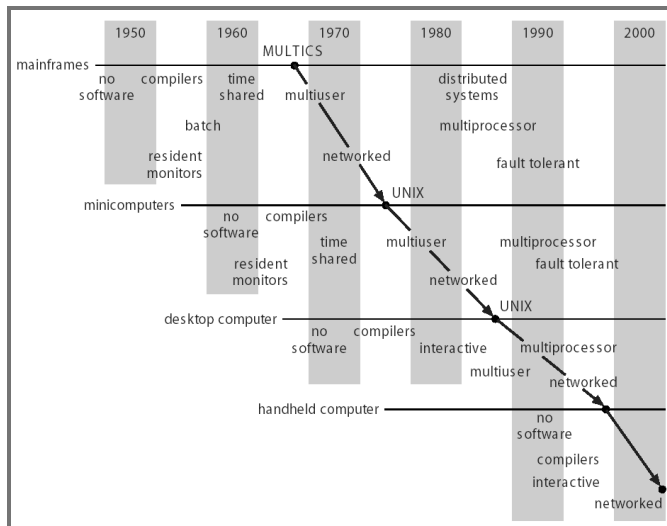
1950
1960
1970
1980
1990
2000

MULTICS

mainframes

no software
compilers
time shared
multiuser
distributed systems

batch
multiprocessor

resident monitors
networked
fault tolerant

UNIX

minicomputers

no software
compilers
time shared
multiuser
multiprocessor
fault tolerant

resident monitors
networked

UNIX

desktop computer

no software
compilers
interactive
multiprocessor
multiuser
networked

handheld computer

no software

compilers
interactive
networked